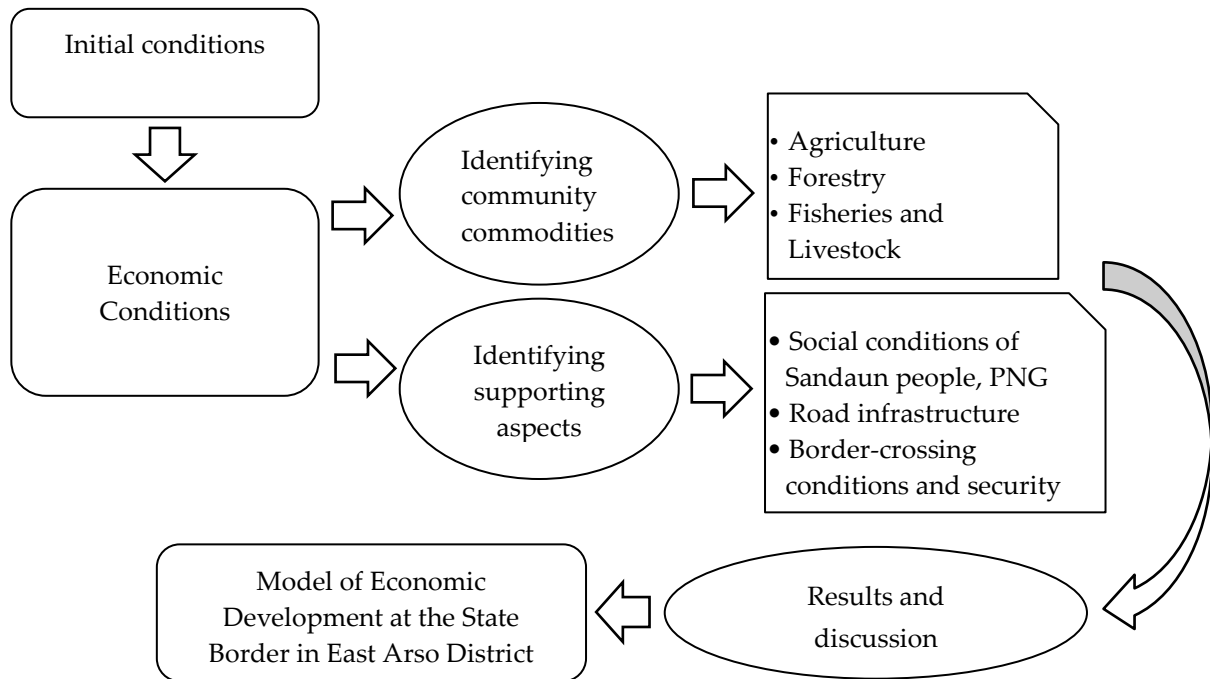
Initial conditions

Economic Conditions

Identifying community commodities

• Agriculture
• Forestry
• Fisheries and Livestock

Identifying supporting aspects

• Social conditions of Sandaun people, PNG
• Road infrastructure
• Border-crossing conditions and security

Results and discussion

Model of Economic Development at the State Border in East Arso District